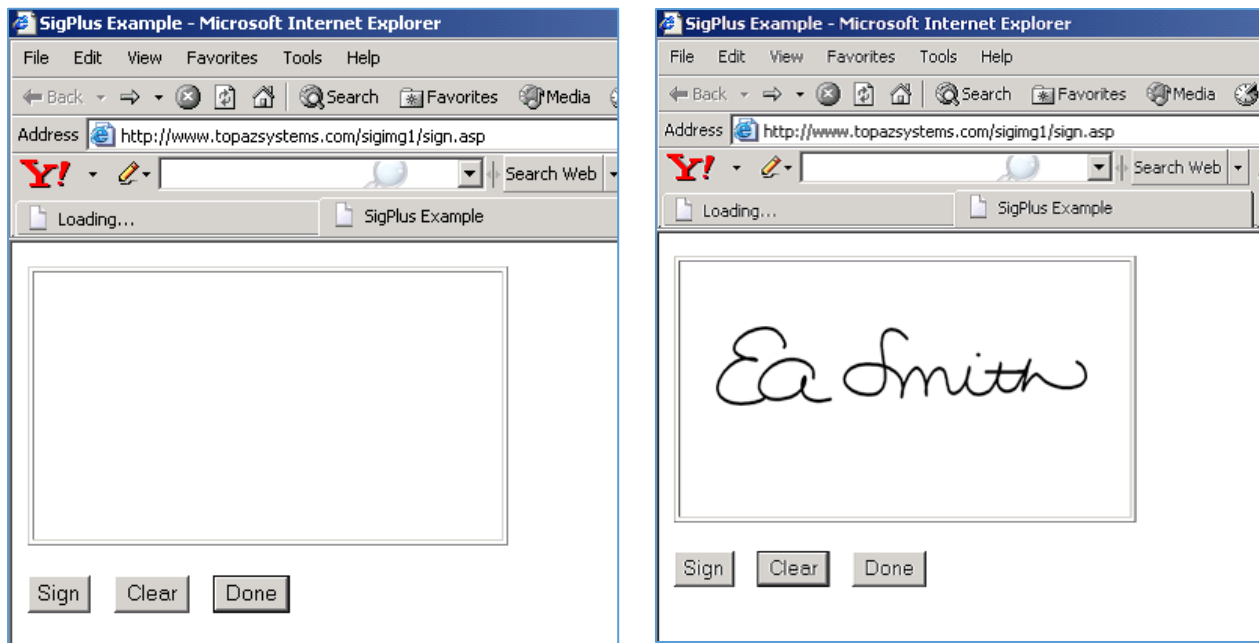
SigPlus Example - Microsoft Internet Explorer

File Edit View Favorites Tools Help

Back Search Favorites Media

Address http://www.topazsystems.com/sigimg1/sign.asp

Y! Search Web

Loading... SigPlus Example

Sign Clear Done

SigPlus Example - Microsoft Internet Explorer

File Edit View Favorites Tools Help

Back Search Favorites Media

Address http://www.topazsystems.com/sigimg1/sign.asp

Y! Search Web

Loading... SigPlus Example

Ed Smith

Sign Clear Done